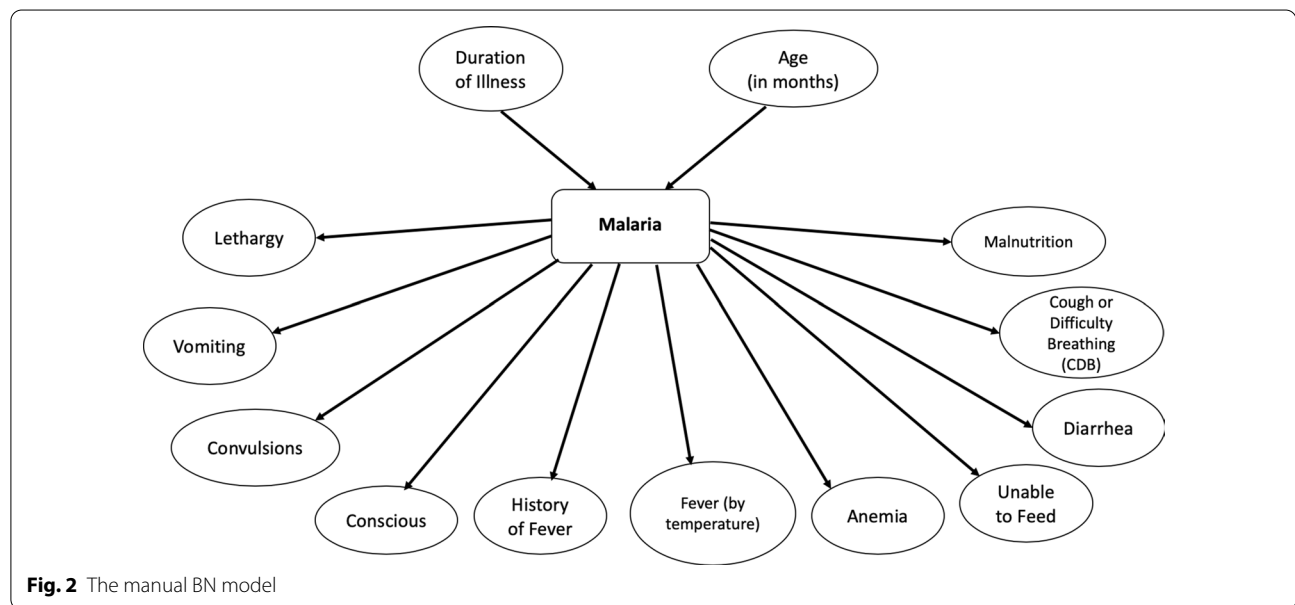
Duration of Illness

Age (in months)

Malaria

Lethargy

Malnutrition

Vomiting

Cough or Difficulty Breathing (CDB)

Convulsions

Diarrhea

Conscious

History of Fever

Fever (by temperature)

Anemia

Unable to Feed

**Fig. 2** The manual BN model